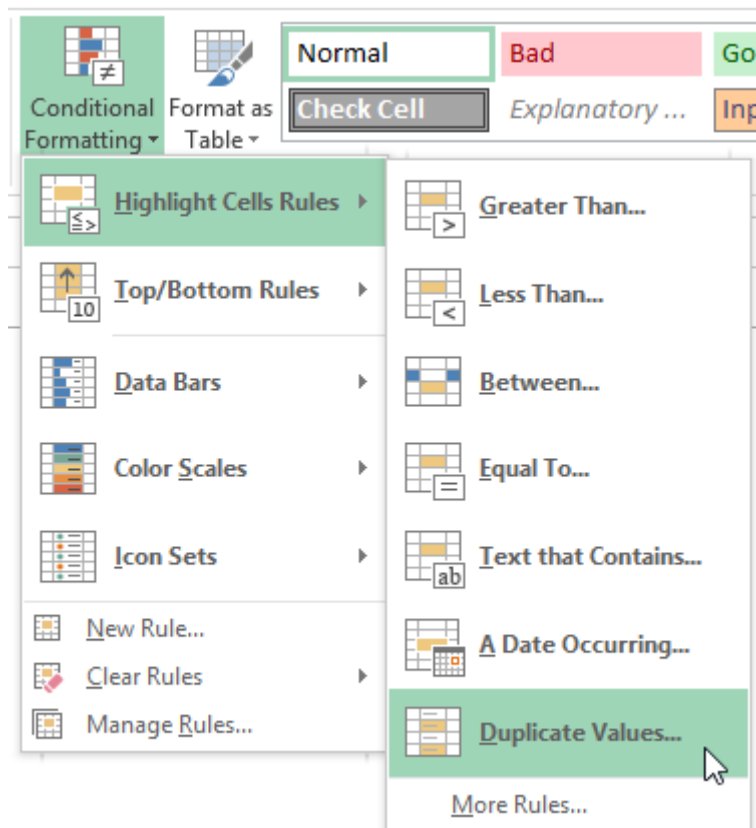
Conditional Formatting
Format as Table
Normal
Bad
Go
Check Cell
Explanatory ...
Inp

Highlight Cells Rules
Top/Bottom Rules
Data Bars
Color Scales
Icon Sets
New Rule...
Clear Rules
Manage Rules...

Greater Than...
Less Than...
Between...
Equal To...
Text that Contains...
A Date Occurring...
Duplicate Values...
More Rules...